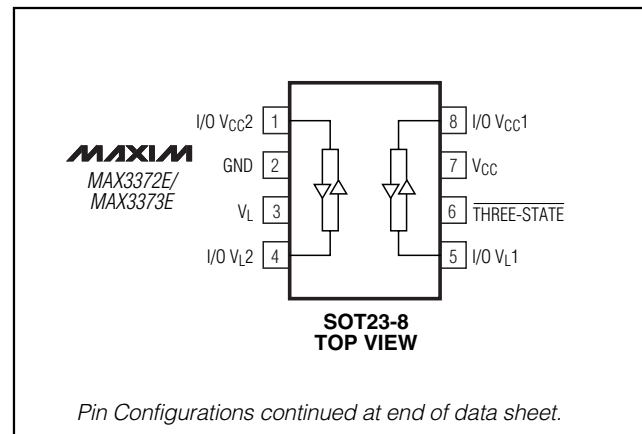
MAXIM
MAX3372E/
MAX3373E

I/O $V_{CC}2$ 1
GND 2
$V_L$ 3
I/O $V_L2$ 4

8 I/O $V_{CC}1$
7 $V_{CC}$
6 $\overline{\text{THREE-STATE}}$
5 I/O $V_L1$

SOT23-8
TOP VIEW

Pin Configurations continued at end of data sheet.